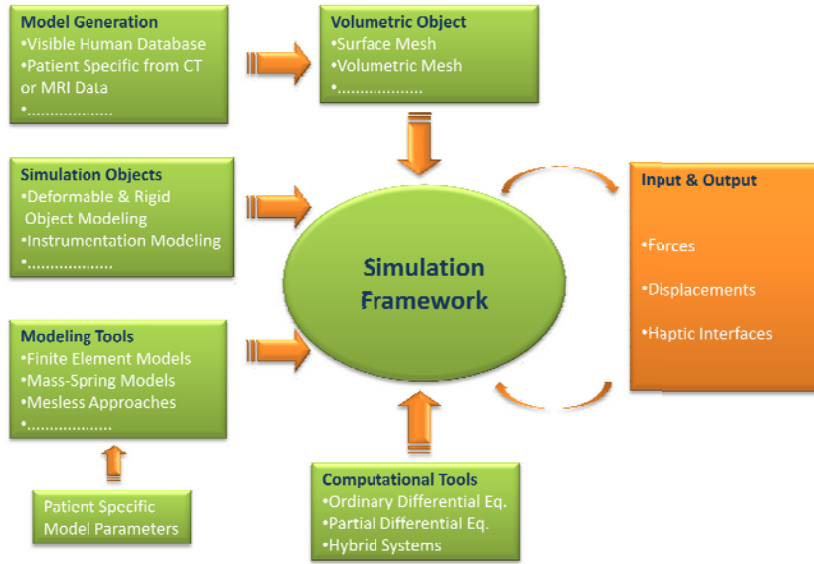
Model Generation
•Visible Human Database
•Patient Specific from CT or MRI Data
•..................

Volumetric Object
•Surface Mesh
•Volumetric Mesh
•..................

Simulation Objects
•Deformable & Rigid Object Modeling
•Instrumentation Modeling
•..................

Simulation Framework

Input & Output
•Forces
•Displacements
•Haptic Interfaces

Modeling Tools
•Finite Element Models
•Mass-Spring Models
•Mesless Approaches
•..................

Patient Specific Model Parameters

Computational Tools
•Ordinary Differential Eq.
•Partial Differential Eq.
•Hybrid Systems